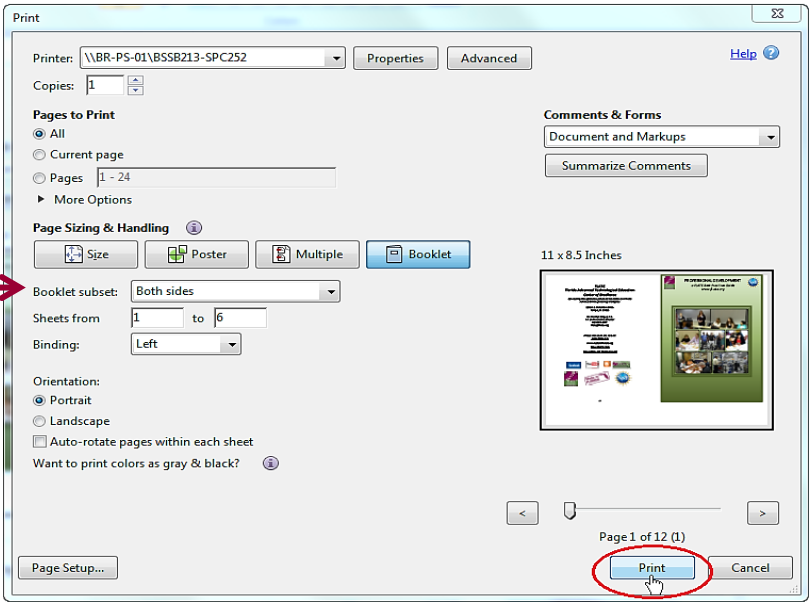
Print

Printer: \\BR-PS-01\BSSB213-SPC252

Properties

Advanced

Help

Copies: 1

Pages to Print

All

Current page

Pages 1 - 24

More Options

Comments & Forms

Document and Markups

Summarize Comments

Page Sizing & Handling

Size

Poster

Multiple

Booklet

11 x 8.5 Inches

Booklet subset: Both sides

Sheets from 1 to 6

Binding: Left

Orientation:

Portrait

Landscape

Auto-rotate pages within each sheet

Want to print colors as gray & black?

PROFESSIONAL DEVELOPMENT

<

>

Page 1 of 12 (1)

Page Setup...

Print

Cancel